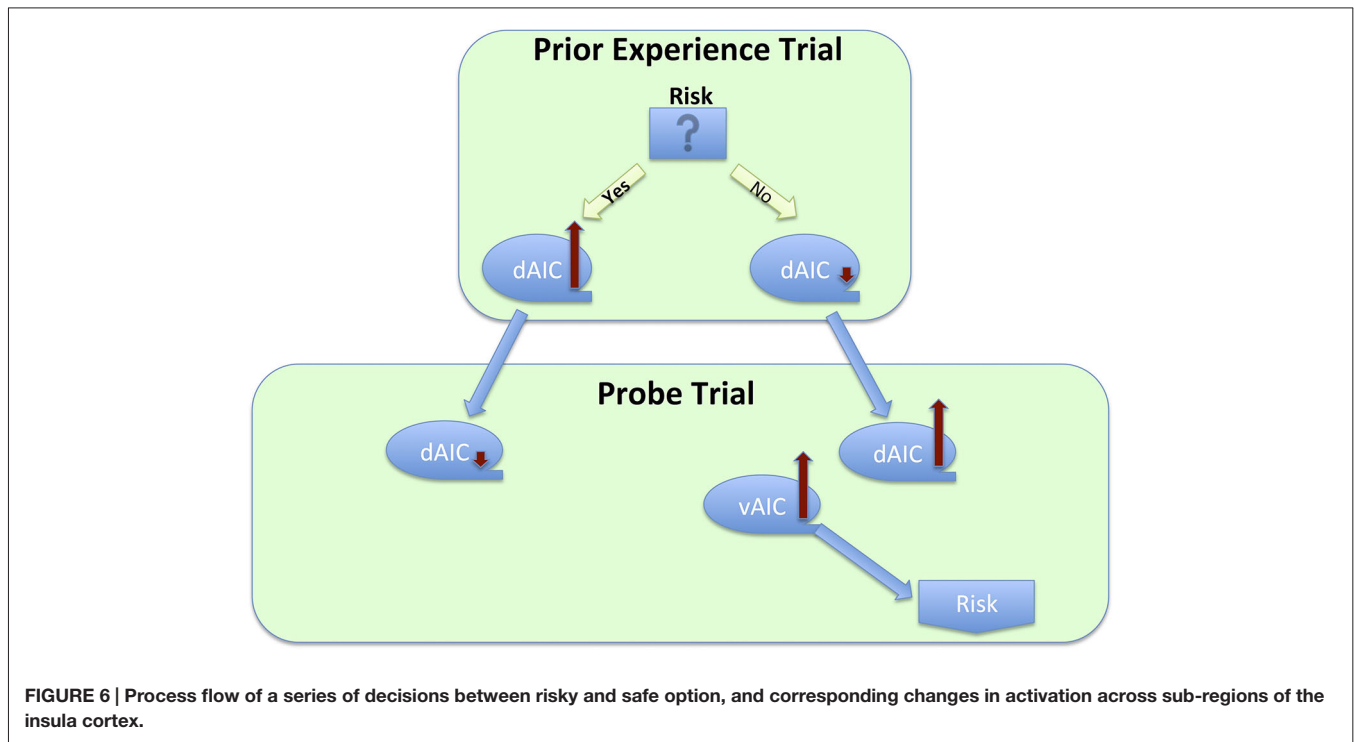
Prior Experience Trial

Risk

?

Yes

No

dAIC

dAIC

Probe Trial

dAIC

dAIC

vAIC

Risk

**FIGURE 6 | Process flow of a series of decisions between risky and safe option, and corresponding changes in activation across sub-regions of the insula cortex.**